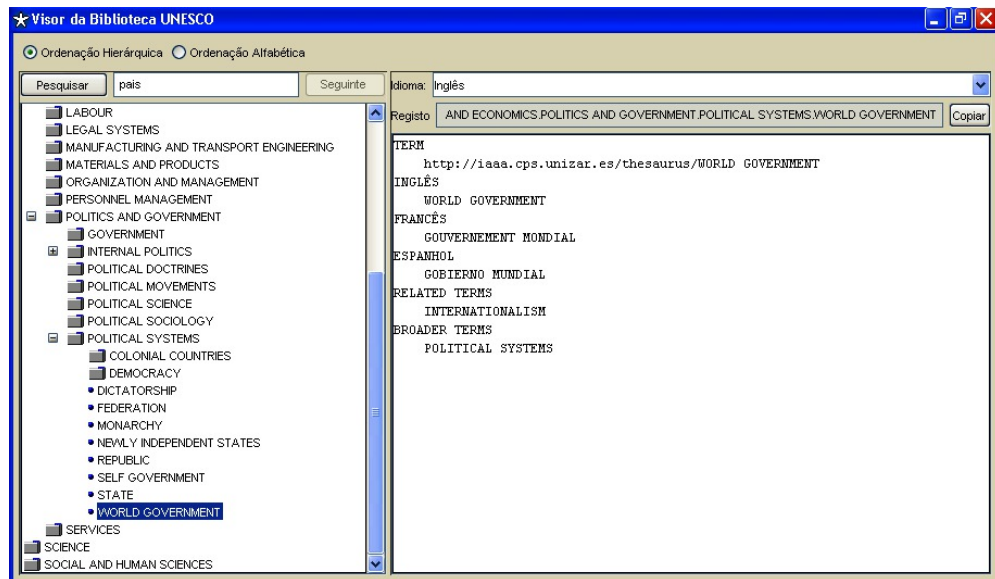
Visor da Biblioteca UNESCO

Ordenação Hierárquica Ordenação Alfabética

Pesquisar pais Seguinte

LABOUR
LEGAL SYSTEMS
MANUFACTURING AND TRANSPORT ENGINEERING
MATERIALS AND PRODUCTS
ORGANIZATION AND MANAGEMENT
PERSONNEL MANAGEMENT
POLITICS AND GOVERNMENT
GOVERNMENT
INTERNAL POLITICS
POLITICAL DOCTRINES
POLITICAL MOVEMENTS
POLITICAL SCIENCE
POLITICAL SOCIOLOGY
POLITICAL SYSTEMS
COLONIAL COUNTRIES
DEMOCRACY
DICTATORSHIP
FEDERATION
MONARCHY
NEWLY INDEPENDENT STATES
REPUBLIC
SELF GOVERNMENT
STATE
WORLD GOVERNMENT
SERVICES
SCIENCE
SOCIAL AND HUMAN SCIENCES

Idioma: Inglês

Registo AND ECONOMICS.POLITICS AND GOVERNMENT.POLITICAL SYSTEMS.WORLD GOVERNMENT Copiar

TERM
http://iaaa.cps.unizar.es/thesaurus/WORLD GOVERNMENT
INGLÊS
WORLD GOVERNMENT
FRANCÊS
GOUVERNEMENT MONDIAL
ESPANHOL
GOBIERNO MUNDIAL
RELATED TERMS
INTERNATIONALISM
BROADER TERMS
POLITICAL SYSTEMS